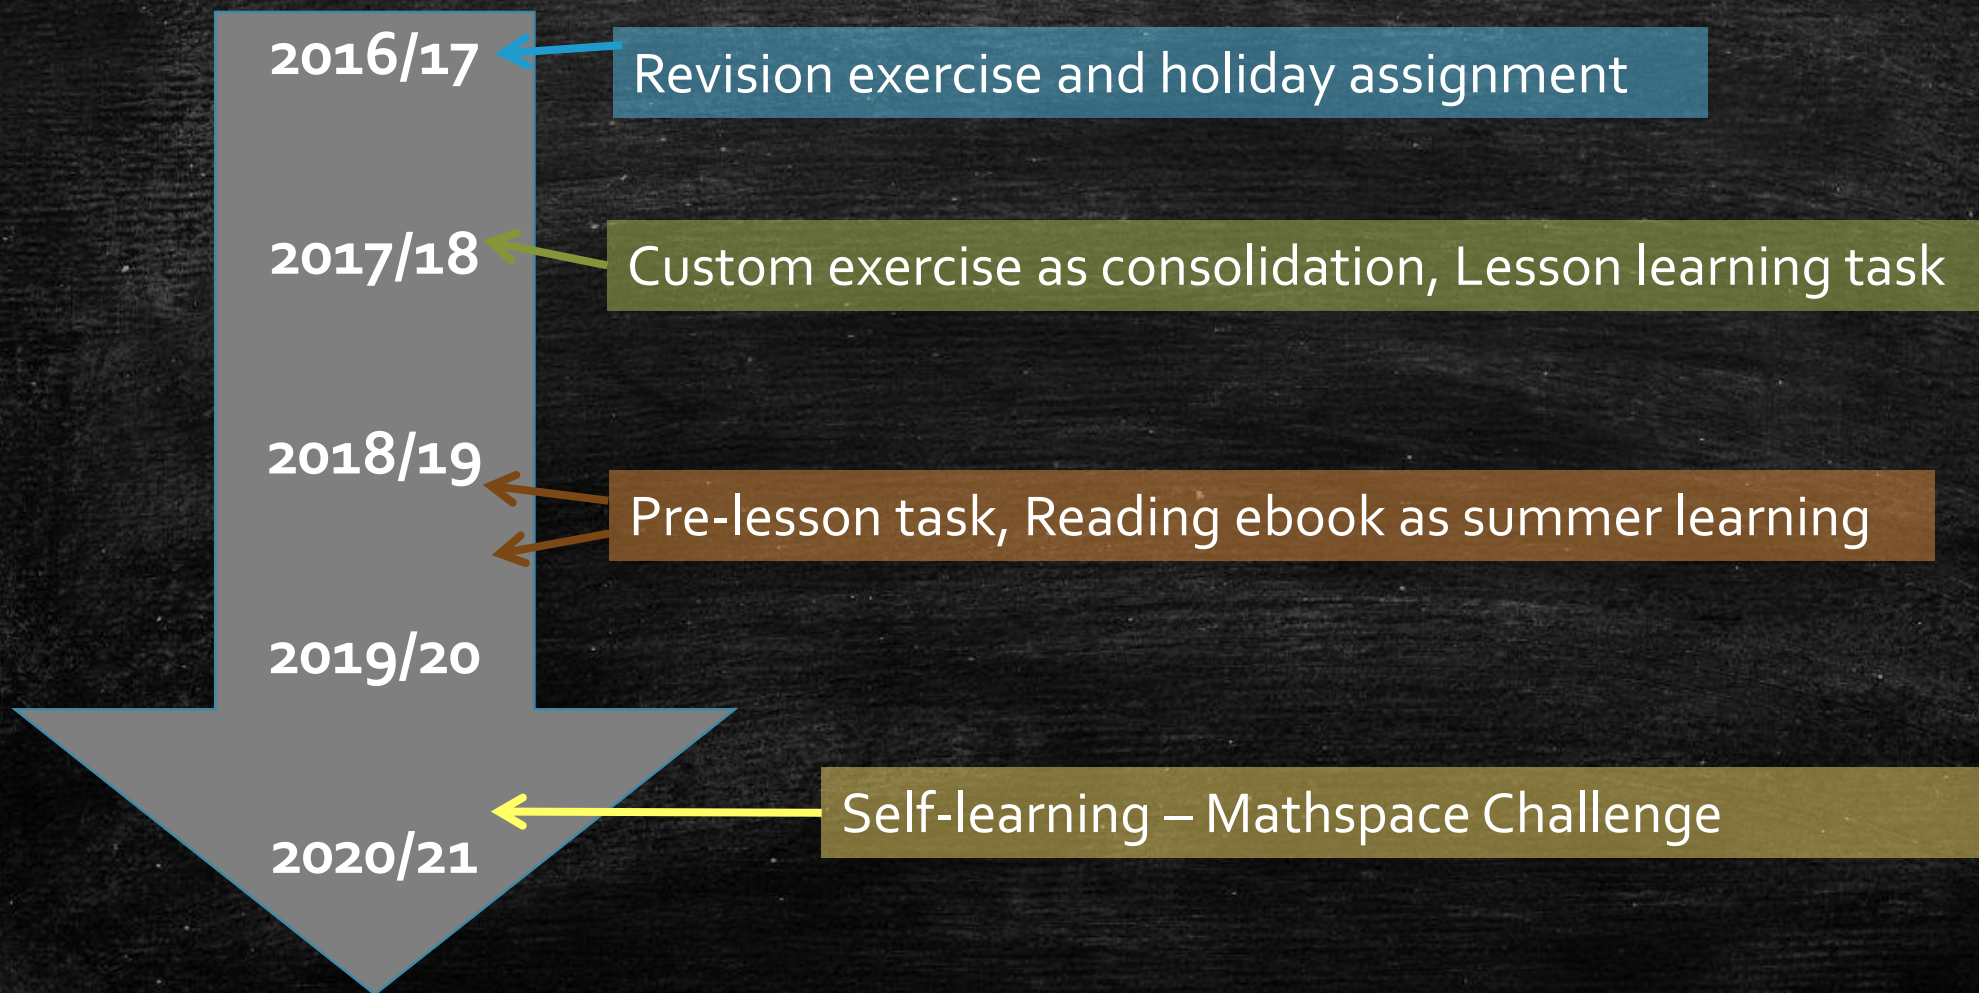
2016/17

Revision exercise and holiday assignment

2017/18

Custom exercise as consolidation, Lesson learning task

2018/19

Pre-lesson task, Reading ebook as summer learning

2019/20

Self-learning – Mathspace Challenge

2020/21